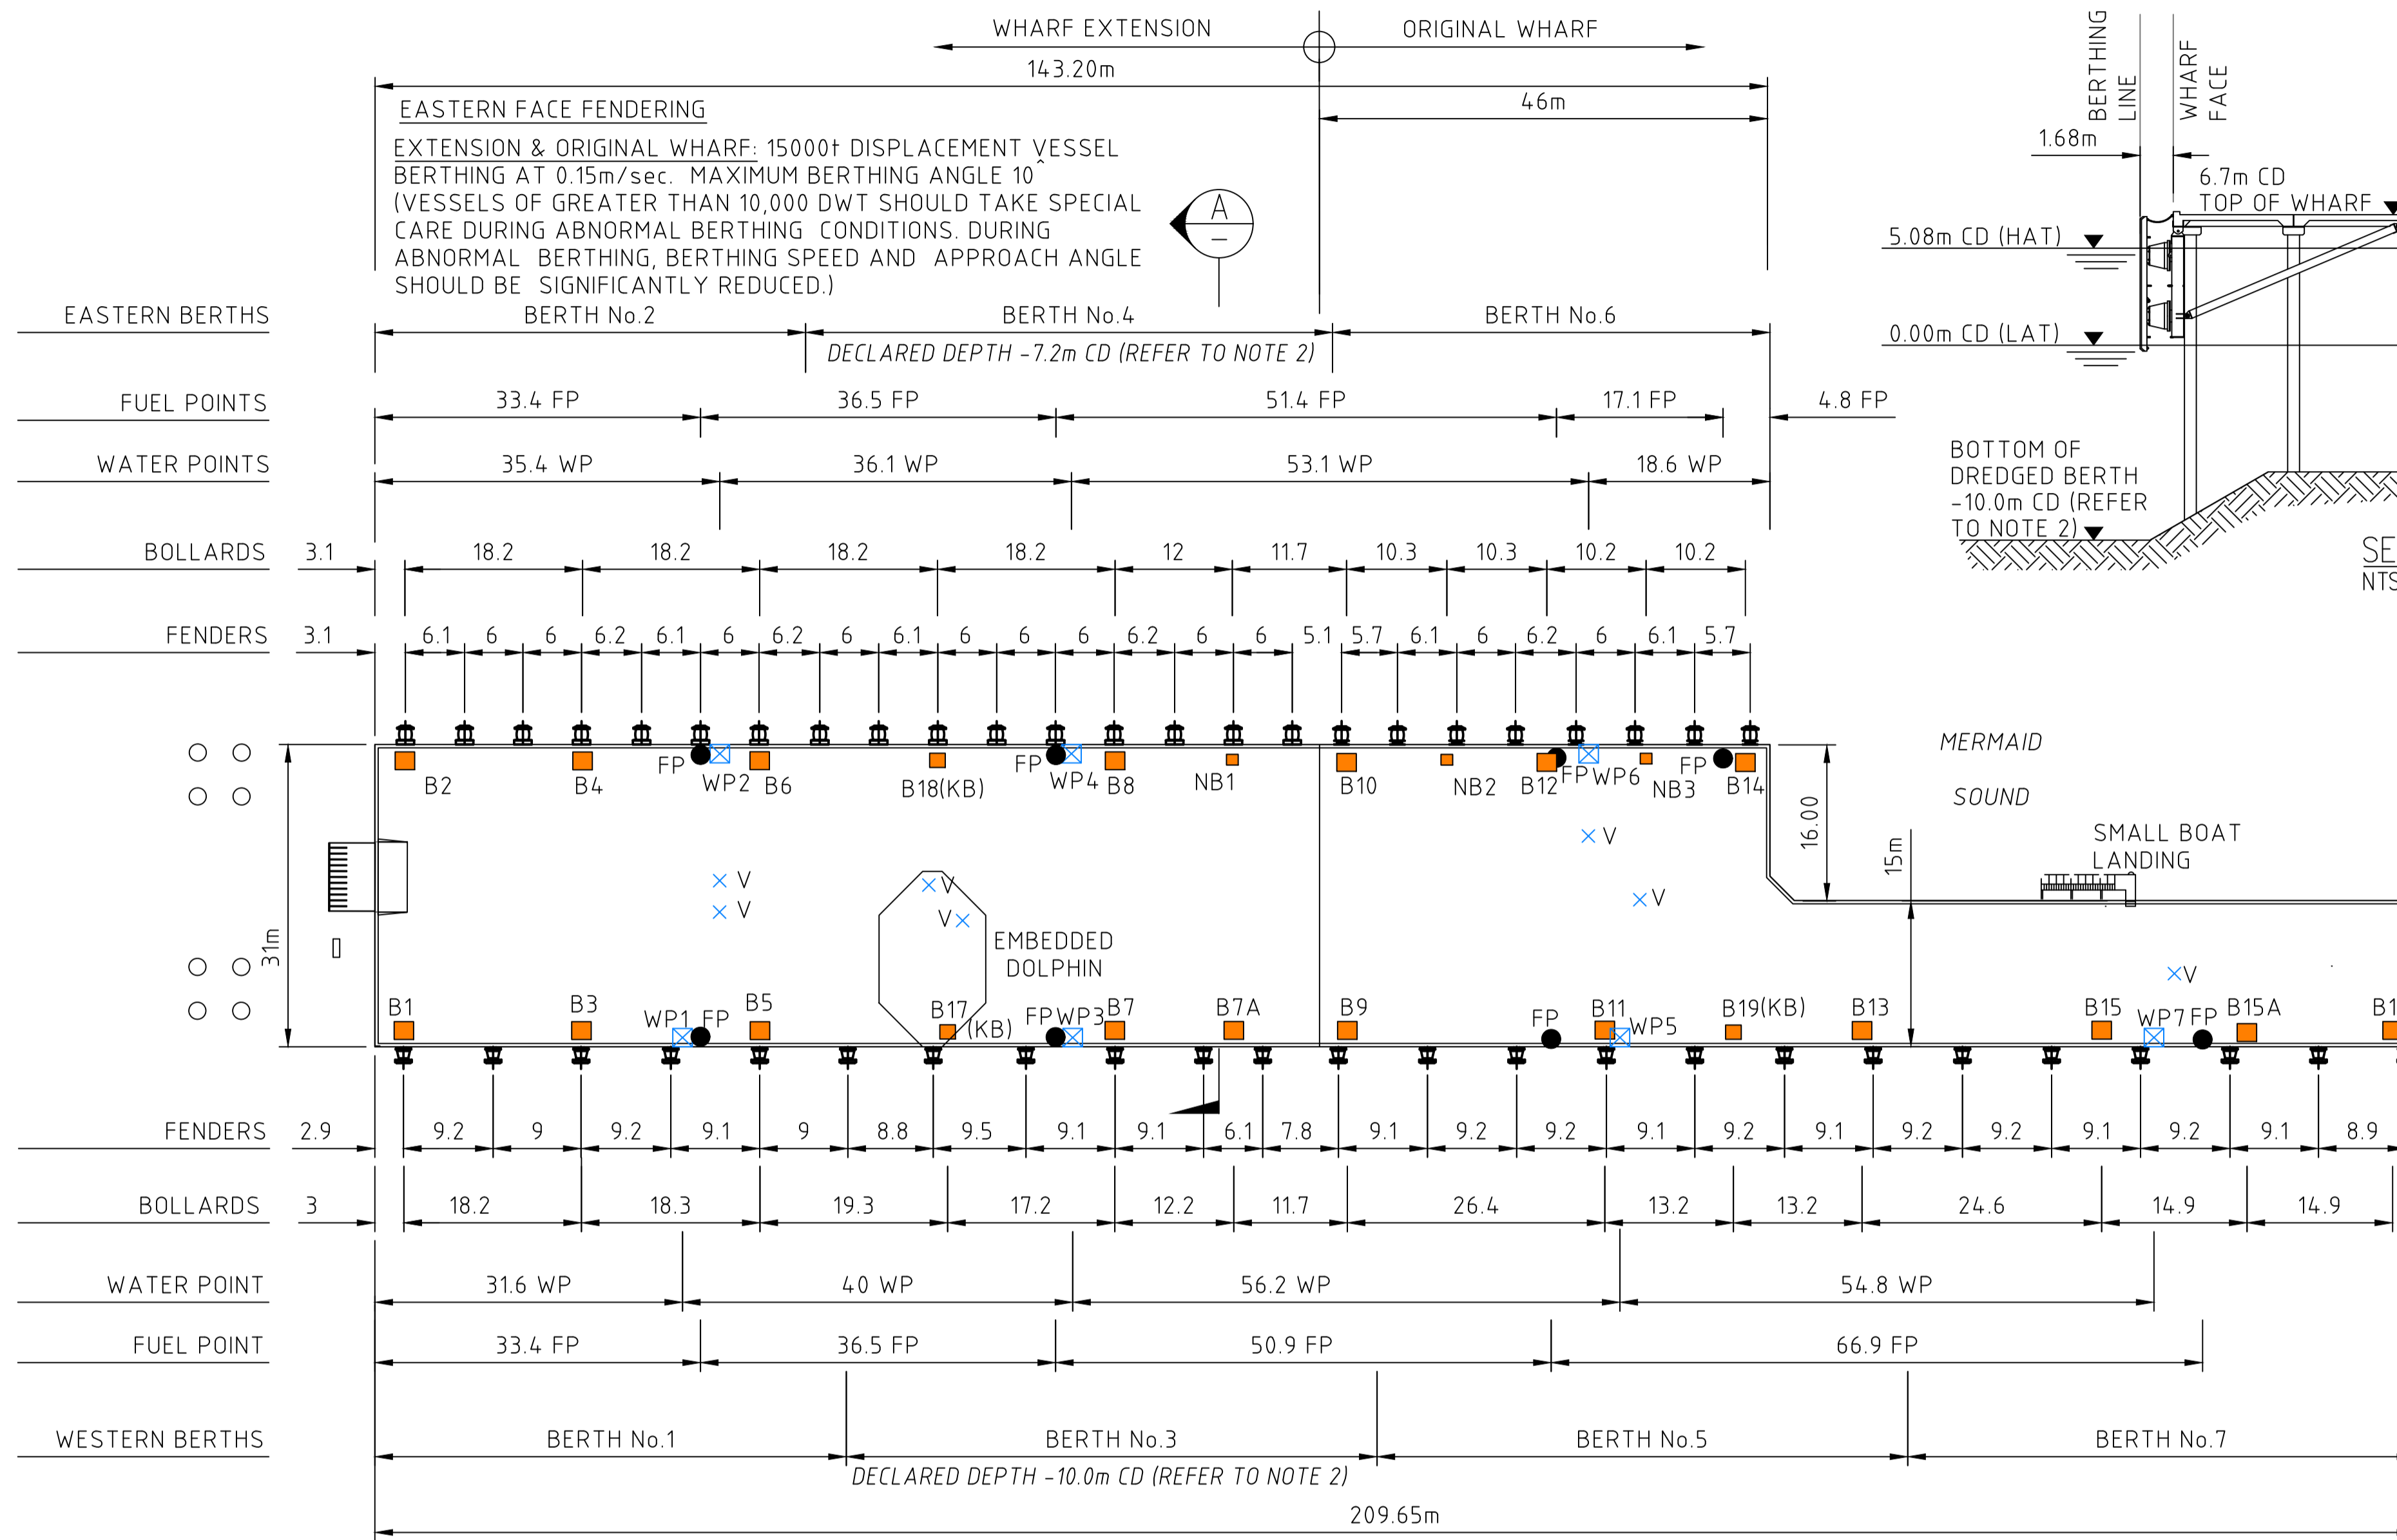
WHARF EXTENSION
ORIGINAL WHARF
143.20m
46m
EASTERN FACE FENDERING
EXTENSION & ORIGINAL WHARF: 15000t DISPLACEMENT VESSEL BERTHING AT 0.15m/sec. MAXIMUM BERTHING ANGLE 10° (VESSELS OF GREATER THAN 10,000 DWT SHOULD TAKE SPECIAL CARE DURING ABNORMAL BERTHING CONDITIONS. DURING ABNORMAL BERTHING, BERTHING SPEED AND APPROACH ANGLE SHOULD BE SIGNIFICANTLY REDUCED.)

A
–

BERTHING LINE
WHARF FACE
1.68m
6.7m CD
TOP OF WHARF
5.08m CD (HAT)
0.00m CD (LAT)
BOTTOM OF DREDGED BERTH -10.0m CD (REFER TO NOTE 2)
SE
NTS

EASTERN BERTHS
BERTH No.2
BERTH No.4
BERTH No.6
DECLARED DEPTH -7.2m CD (REFER TO NOTE 2)
FUEL POINTS
33.4 FP
36.5 FP
51.4 FP
17.1 FP
4.8 FP
WATER POINTS
35.4 WP
36.1 WP
53.1 WP
18.6 WP
BOLLARDS
3.1
18.2
18.2
18.2
18.2
12
11.7
10.3
10.3
10.2
10.2
FENDERS
3.1
6.1 6 6 6.2 6.1 6 6.2 6 6.1 6 6 6 6.2 6 6 5.1 5.7 6.1 6 6.2 6 6.1 5.7

B2
B4
FP
WP2
B6
B18(KB)
FP
WP4
B8
NB1
B10
NB2
B12
FP
WP6
NB3
FP
B14
MERMAID
SOUND
16.00
15m
SMALL BOAT LANDING
31m
V
V
V
V
EMBEDDED DOLPHIN
V
V
V
B1
B3
WP1
FP
B5
B17
(KB)
FP
WP3
B7
B7A
B9
FP
B11
WP5
B19(KB)
B13
B15
WP7
FP
B15A
B1

FENDERS
2.9
9.2 9 9.2 9.1 9 8.8 9.5 9.1 9.1 6.1 7.8 9.1 9.2 9.2 9.1 9.2 9.1 9.2 9.2 9.1 9.2 9.1 8.9
BOLLARDS
3
18.2
18.3
19.3
17.2
12.2
11.7
26.4
13.2
13.2
24.6
14.9
14.9
WATER POINT
31.6 WP
40 WP
56.2 WP
54.8 WP
FUEL POINT
33.4 FP
36.5 FP
50.9 FP
66.9 FP
WESTERN BERTHS
BERTH No.1
BERTH No.3
BERTH No.5
BERTH No.7
DECLARED DEPTH -10.0m CD (REFER TO NOTE 2)
209.65m